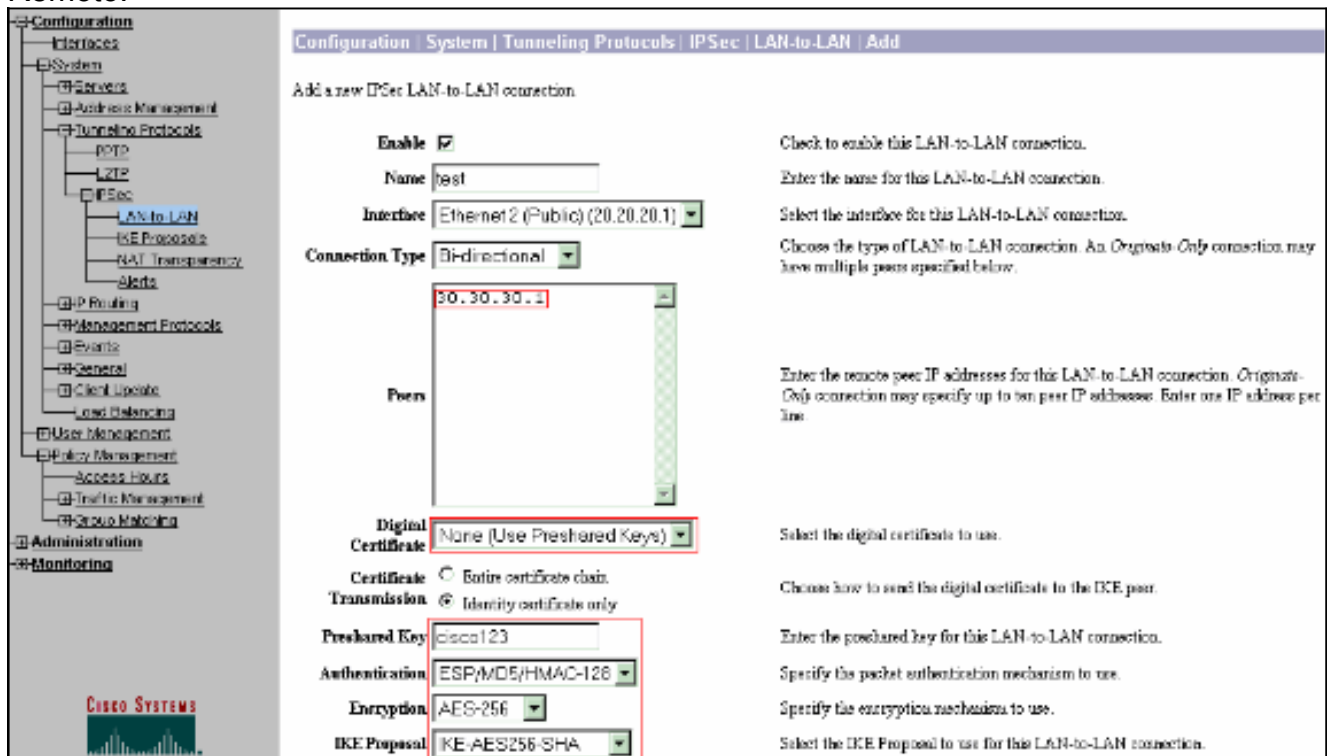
Remote:

Configuration
Interfaces
System
Servers
Address Management
Tunneling Protocols
PPTP
L2TP
IPSec
LAN-to-LAN
IKE Proposals
NAT Transparency
Alerts
IP Routing
Management Protocols
Events
General
Client Update
Load Balancing
User Management
Policy Management
Access Hours
Traffic Management
Group Matching
Administration
Monitoring

CISCO SYSTEMS

Configuration | System | Tunneling Protocols | IPSec | LAN-to-LAN | Add

Add a new IPSec LAN-to-LAN connection.

Enable ☑ Check to enable this LAN-to-LAN connection.

Name test Enter the name for this LAN-to-LAN connection.

Interface Ethernet 2 (Public) (20.20.20.1) Select the interface for this LAN-to-LAN connection.

Connection Type Bi-directional Choose the type of LAN-to-LAN connection. An *Originate-Only* connection may have multiple peers specified below.

Peers 30.30.30.1 Enter the remote peer IP addresses for this LAN-to-LAN connection. *Originate-Only* connection may specify up to ten peer IP addresses. Enter one IP address per line.

Digital Certificate None (Use Preshared Keys) Select the digital certificate to use.

Certificate Transmission ○ Entire certificate chain ◉ Identity certificate only Choose how to send the digital certificate to the IKE peer.

Preshared Key cisco123 Enter the preshared key for this LAN-to-LAN connection.

Authentication ESP/MD5/HMAC-128 Specify the packet authentication mechanism to use.

Encryption AES-256 Specify the encryption mechanism to use.

IKE Proposal IKE-AES256-SHA Select the IKE Proposal to use for this LAN-to-LAN connection.